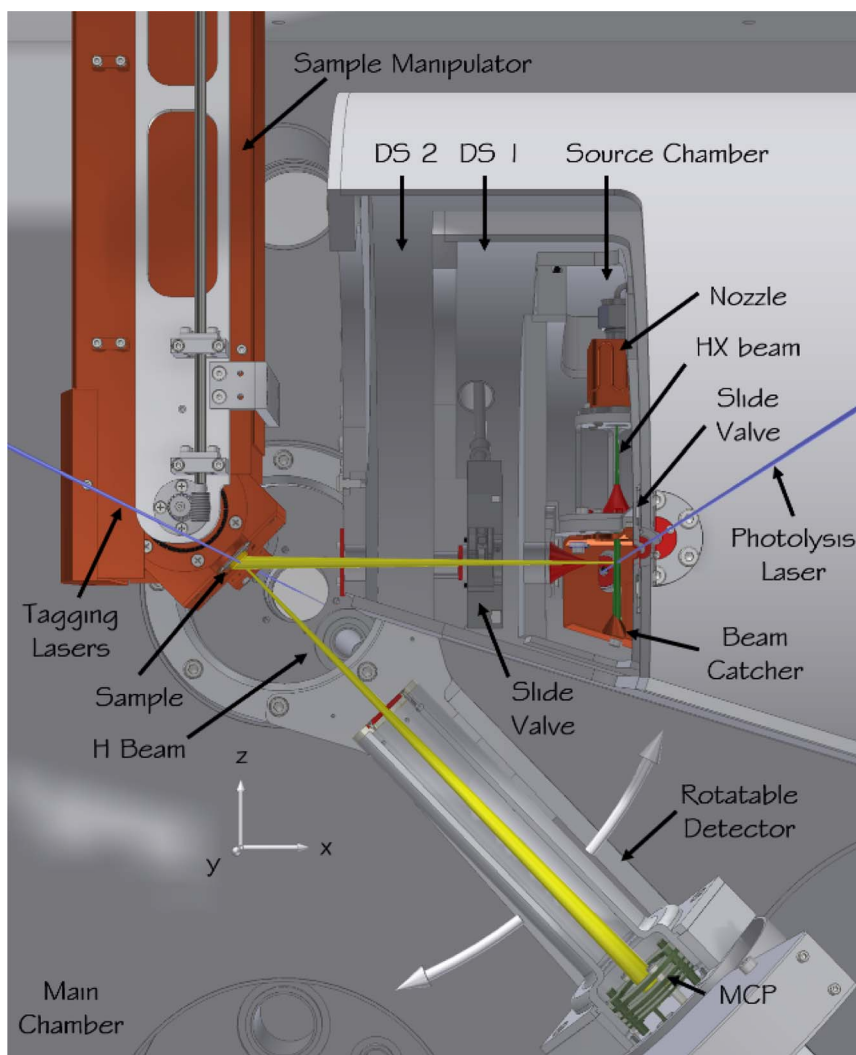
Sample Manipulator

DS 2

DS 1

Source Chamber

Nozzle

HX beam

Slide Valve

Photolysis Laser

Beam Catcher

Tagging Lasers

Sample

H Beam

Slide Valve

z

y

x

Rotatable Detector

Main Chamber

MCP